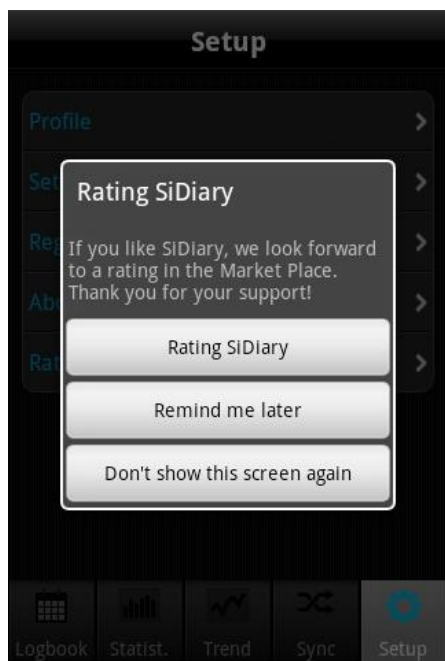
Setup

Profile

Set

Reg

Ab

Ra

Rating SiDiary

If you like SiDiary, we look forward to a rating in the Market Place. Thank you for your support!

Rating SiDiary

Remind me later

Don't show this screen again

Logbook Statist. Trend Sync Setup